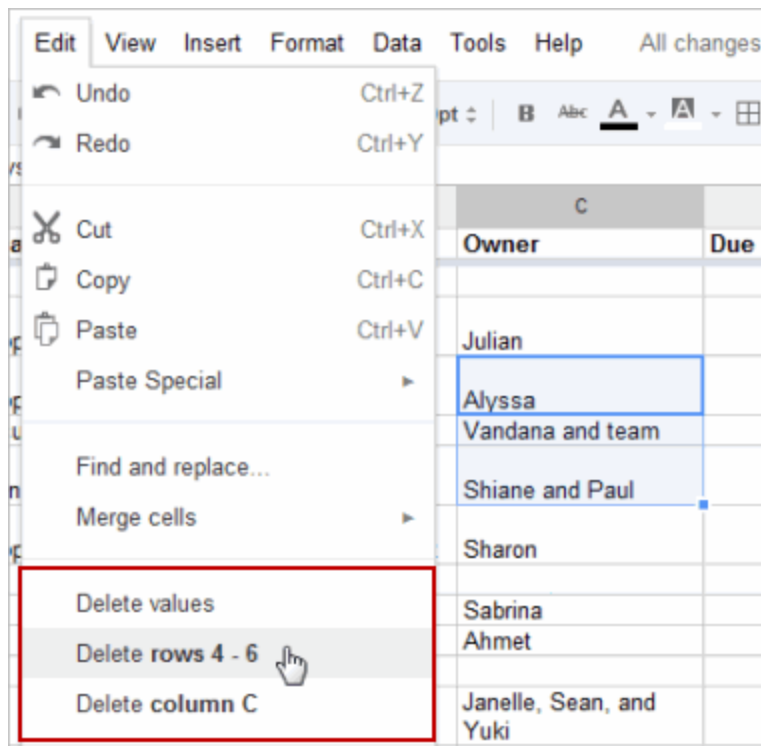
Edit View Insert Format Data Tools Help All changes

Undo Ctrl+Z
Redo Ctrl+Y

Cut Ctrl+X
Copy Ctrl+C
Paste Ctrl+V
Paste Special

Find and replace...
Merge cells

Delete values
Delete **rows 4 - 6**
Delete **column C**

pt B Abc A

| C | |
|---|---|
| Owner | Due |
| | |
| Julian | |
| Alyssa | |
| Vandana and team | |
| Shiane and Paul | |
| Sharon | |
| Sabrina | |
| Ahmet | |
| Janelle, Sean, and Yuki | |